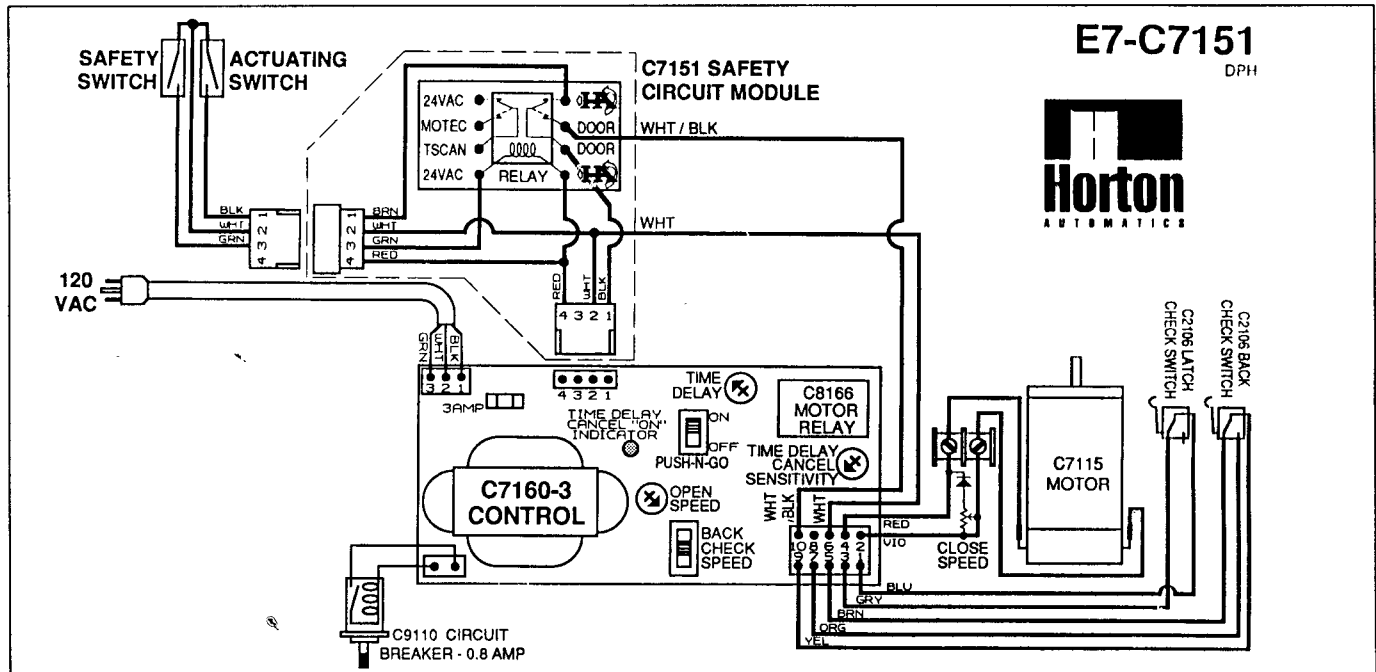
E7-C7151
DPH

Horton
AUTOMATICS

SAFETY SWITCH

ACTUATING SWITCH

C7151 SAFETY CIRCUIT MODULE

24VAC
MOTEC
TSCAN
24VAC
RELAY
DOOR
DOOR

WHT / BLK

WHT

BLK
WHT
GRN
4 3 2 1

BRN
WHT
GRN
RED
4 3 2 1

RED
WHT
BLK
4 3 2 1

120 VAC

GRN
WHT
BLK
3 2 1

4 3 2 1

3AMP

TIME DELAY

C8166 MOTOR RELAY

TIME DELAY CANCEL "ON" INDICATOR

ON
OFF
PUSH-N-GO

TIME DELAY CANCEL SENSITIVITY

C7160-3 CONTROL

OPEN SPEED

BACK CHECK SPEED

WHT /BLK
WHT

10 8 6 4 2
9 7 5 3 1

RED
VIO
BLU
GRY
BRN
ORG
YEL

CLOSE SPEED

C7115 MOTOR

C2106 LATCH CHECK SWITCH

C2106 BACK CHECK SWITCH

C9110 CIRCUIT BREAKER - 0.8 AMP